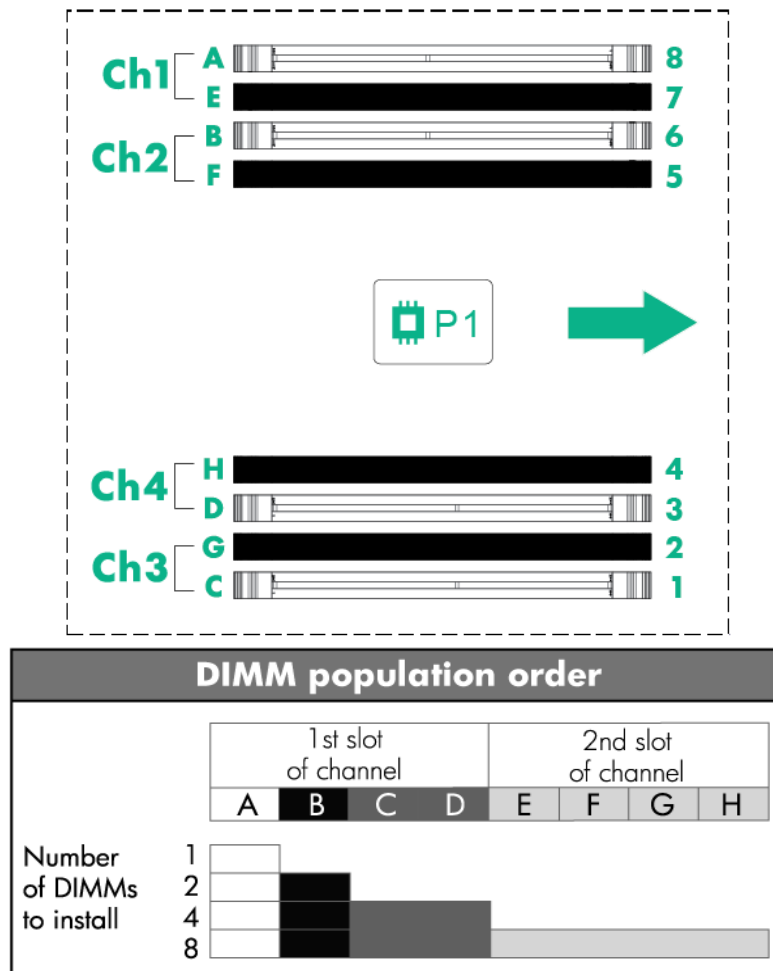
Ch1 A 8
E 7
Ch2 B 6
F 5

P1

Ch4 H 4
D 3
Ch3 G 2
C 1

DIMM population order

| 1st slot of channel | | | | 2nd slot of channel | | | |
|---|---|---|---|---|---|---|---|
| A | B | C | D | E | F | G | H |

Number of DIMMs to install
1
2
4
8